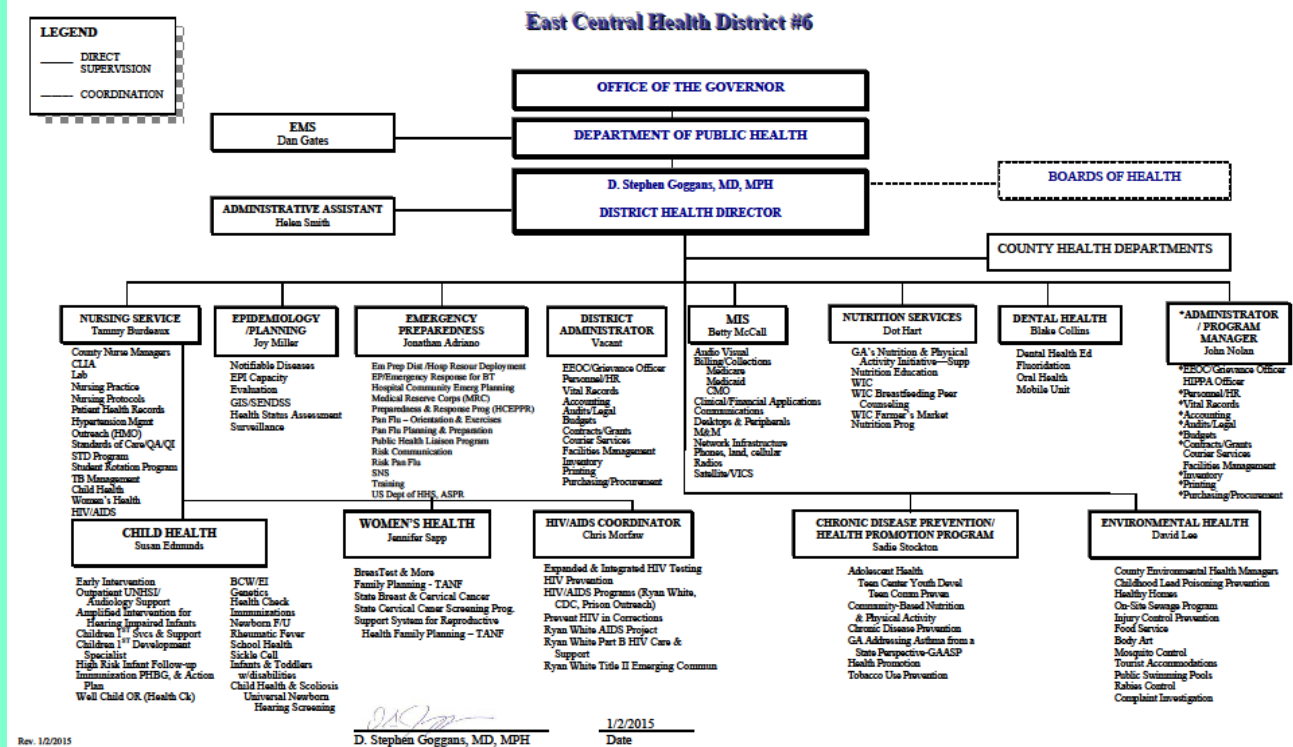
East Central Health District #6

LEGEND
DIRECT SUPERVISION
COORDINATION

OFFICE OF THE GOVERNOR

EMS
Dan Gates

DEPARTMENT OF PUBLIC HEALTH

D. Stephen Goggans, MD, MPH
DISTRICT HEALTH DIRECTOR

BOARDS OF HEALTH

ADMINISTRATIVE ASSISTANT
Helen Smith

COUNTY HEALTH DEPARTMENTS

NURSING SERVICE
Tammy Burdeaux

County Nurse Managers
CLIA
Lab
Nursing Practice
Nursing Protocols
Patient Health Records
Hypertension Mgmt
Outreach (HMO)
Standards of Care/QA/QI
STD Program
Student Rotation Program
TB Management
Child Health
Women's Health
HIV/AIDS

EPIDEMIOLOGY /PLANNING
Joy Miller

Notifiable Diseases
EPI Capacity
Evaluation
GIS/SENDSS
Health Status Assessment
Surveillance

EMERGENCY PREPAREDNESS
Jonathan Adriano

Em Prep Dist /Hosp Resour Deployment
EP/Emergency Response for BT
Hospital Community Emerg Planning
Medical Reserve Corps (MRC)
Preparedness & Response Prog (HCEPPR)
Pan Flu – Orientation & Exercises
Pan Flu Planning & Preparation
Public Health Liaison Program
Risk Communication
Risk Pan Flu
SNS
Training
US Dept of HHS, ASPR

DISTRICT ADMINISTRATOR
Vacant

EEOC/Grievance Officer
Personnel/HR
Vital Records
Accounting
Audits/Legal
Budgets
Contracts/Grants
Courier Services
Facilities Management
Inventory
Printing
Purchasing/Procurement

MIS
Betty McCall

Audio Visual
Billing/Collections
Medicare
Medicaid
CMO
Clinical/Financial Applications
Communications
Desktops & Peripherals
M&M
Network Infrastructure
Phones, land, cellular
Radios
Satellite/VICS

NUTRITION SERVICES
Dot Hart

GA's Nutrition & Physical Activity Initiative—Supp
Nutrition Education
WIC
WIC Breastfeeding Peer Counseling
WIC Farmer's Market
Nutrition Prog

DENTAL HEALTH
Blake Collins

Dental Health Ed
Fluoridation
Oral Health
Mobile Unit

*ADMINISTRATOR / PROGRAM MANAGER
John Nolan

*EEOC/Grievance Officer
HIPPA Officer
*Personnel/HR
*Vital Records
*Accounting
*Audits/Legal
*Budgets
*Contracts/Grants
Courier Services
Facilities Management
*Inventory
*Printing
*Purchasing/Procurement

CHILD HEALTH
Susan Edmunds

Early Intervention
Outpatient UNHSI/ Audiology Support
Amplified Intervention for Hearing Impaired Infants
Children 1st Svcs & Support
Children 1st Development Specialist
High Risk Infant Follow-up
Immunization PHBG, & Action Plan
Well Child OR (Health Ck)

BCW/EI
Genetics
Health Check
Immunizations
Newborn F/U
Rheumatic Fever
School Health
Sickle Cell
Infants & Toddlers w/disabilities
Child Health & Scoliosis
Universal Newborn Hearing Screening

WOMEN'S HEALTH
Jennifer Sapp

BreasTest & More
Family Planning - TANF
State Breast & Cervical Cancer
State Cervical Caner Screening Prog.
Support System for Reproductive
Health Family Planning – TANF

HIV/AIDS COORDINATOR
Chris Morfaw

Expanded & Integrated HIV Testing
HIV Prevention
HIV/AIDS Programs (Ryan White, CDC, Prison Outreach)
Prevent HIV in Corrections
Ryan White AIDS Project
Ryan White Part B HIV Care & Support
Ryan White Title II Emerging Commun

CHRONIC DISEASE PREVENTION/ HEALTH PROMOTION PROGRAM
Sadie Stockton

Adolescent Health
Teen Center Youth Devel
Teen Comm Preven
Community-Based Nutrition & Physical Activity
Chronic Disease Prevention
GA Addressing Asthma from a State Perspective-GAASP
Health Promotion
Tobacco Use Prevention

ENVIRONMENTAL HEALTH
David Lee

County Environmental Health Managers
Childhood Lead Poisoning Prevention
Healthy Homes
On-Site Sewage Program
Injury Control Prevention
Food Service
Body Art
Mosquito Control
Tourist Accommodations
Public Swimming Pools
Rabies Control
Complaint Investigation

Rev. 1/2/2015

D. Stephen Goggans, MD, MPH

1/2/2015
Date